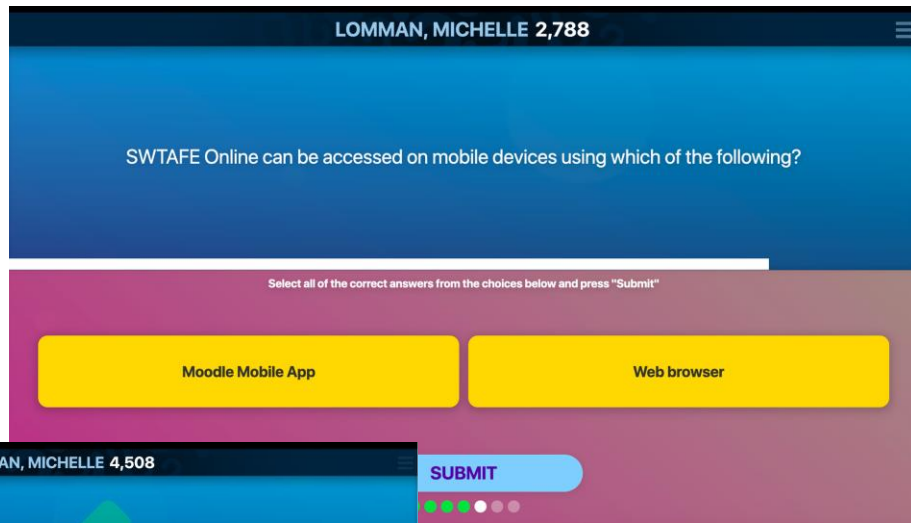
LOMMAN, MICHELLE 2,788

SWTAFE Online can be accessed on mobile devices using which of the following?

Select all of the correct answers from the choices below and press "Submit"

Moodle Mobile App

Web browser

AN, MICHELLE 4,508

SUBMIT